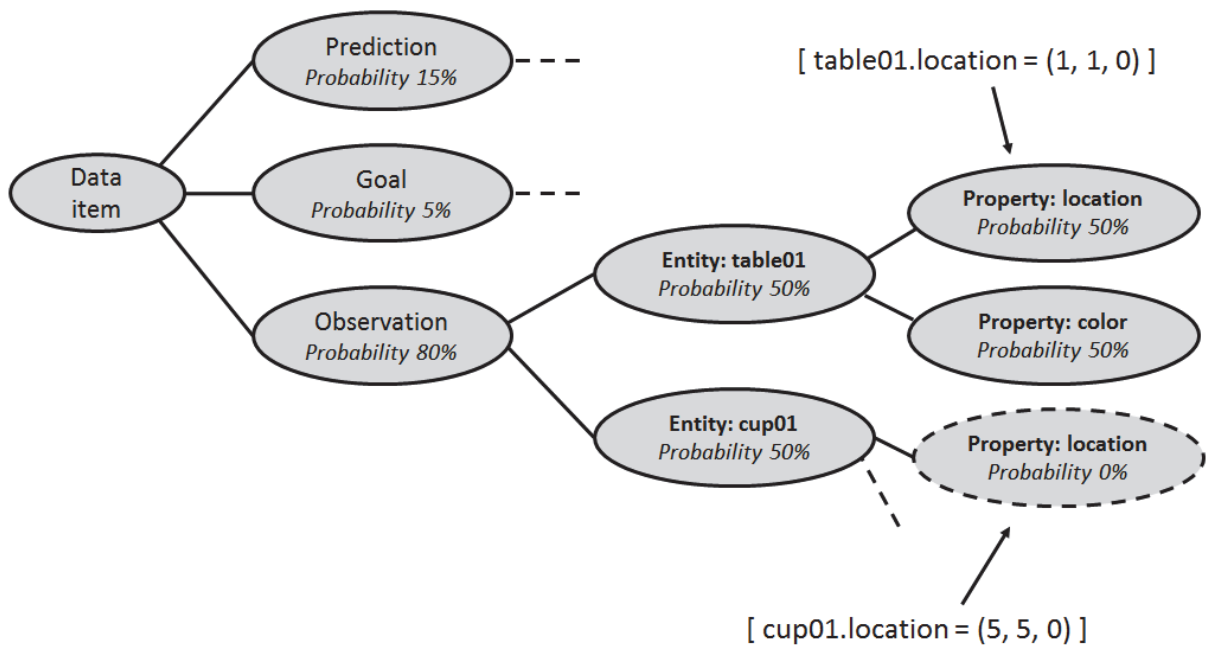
Data item

Prediction
Probability 15%

Goal
Probability 5%

Observation
Probability 80%

Entity: table01
Probability 50%

Entity: cup01
Probability 50%

[ table01.location = (1, 1, 0) ]

Property: location
Probability 50%

Property: color
Probability 50%

Property: location
Probability 0%

[ cup01.location = (5, 5, 0) ]